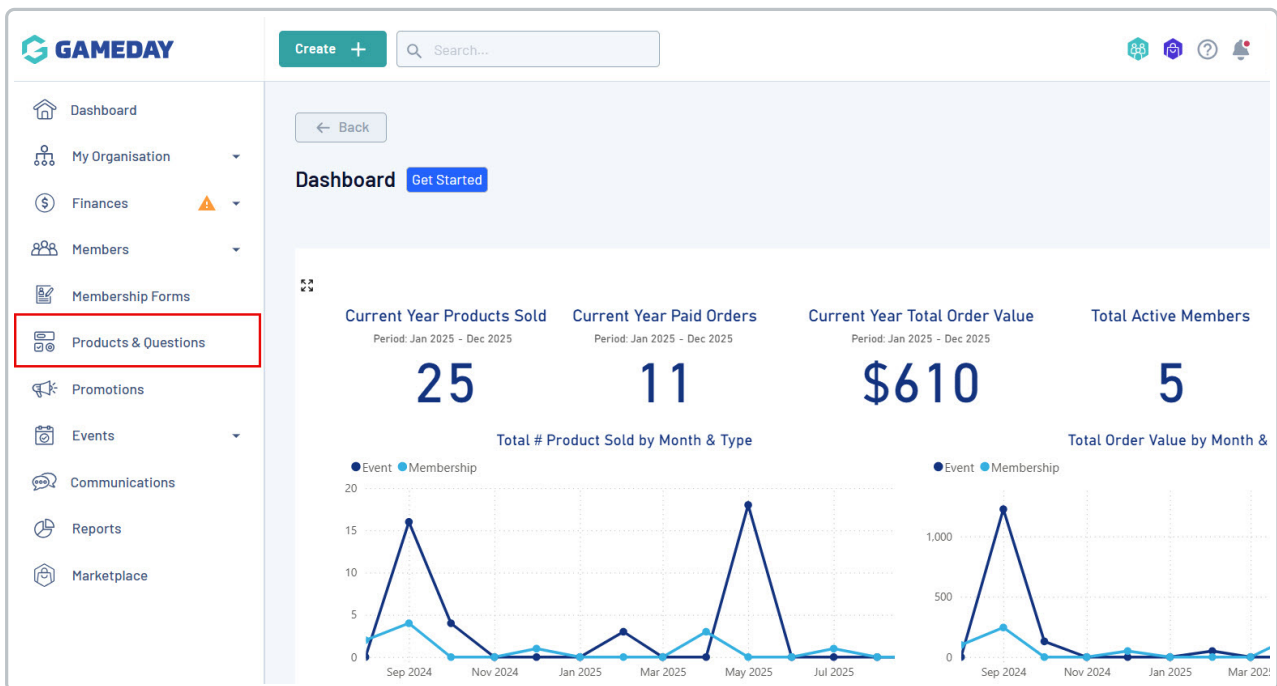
GAMEDAY

Create +

Search...

Dashboard
My Organisation
Finances
Members
Membership Forms
Products & Questions
Promotions
Events
Communications
Reports
Marketplace

← Back

Dashboard Get Started

Current Year Products Sold
Period: Jan 2025 - Dec 2025
25

Current Year Paid Orders
Period: Jan 2025 - Dec 2025
11

Current Year Total Order Value
Period: Jan 2025 - Dec 2025
$610

Total Active Members
5

Total # Product Sold by Month & Type
Event Membership
20
15
10
5
0
Sep 2024 Nov 2024 Jan 2025 Mar 2025 May 2025 Jul 2025

Total Order Value by Month &
Event Membership
1,000
500
0
Sep 2024 Nov 2024 Jan 2025 Mar 2025